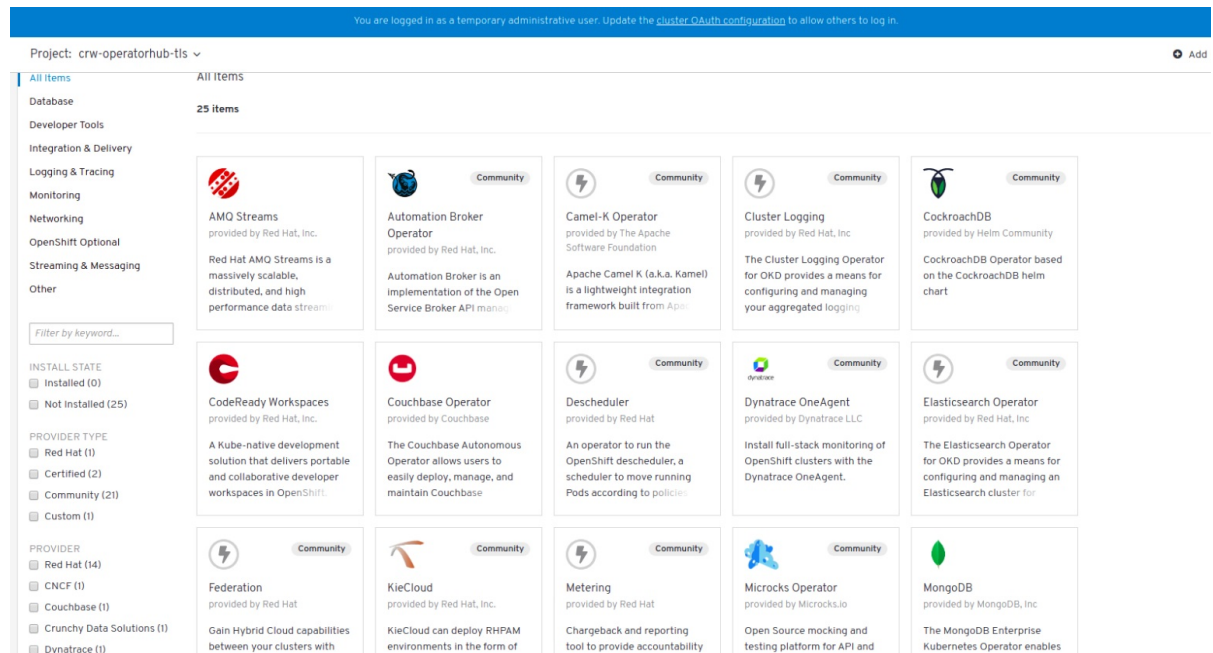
You are logged in as a temporary administrative user. Update the cluster OAuth configuration to allow others to log in.

Project: crw-operatorhub-tls

Add

All Items
Database
Developer Tools
Integration & Delivery
Logging & Tracing
Monitoring
Networking
OpenShift Optional
Streaming & Messaging
Other

Filter by keyword...

INSTALL STATE
Installed (0)
Not Installed (25)

PROVIDER TYPE
Red Hat (1)
Certified (2)
Community (21)
Custom (1)

PROVIDER
Red Hat (14)
CNCF (1)
Couchbase (1)
Crunchy Data Solutions (1)
Dynatrace (1)

All Items

25 items

AMQ Streams
provided by Red Hat, Inc.
Red Hat AMQ Streams is a massively scalable, distributed, and high performance data stream

Community
Automation Broker Operator
provided by Red Hat, Inc.
Automation Broker is an implementation of the Open Service Broker API manag

Community
Camel-K Operator
provided by The Apache Software Foundation
Apache Camel K (a.k.a. Kamel) is a lightweight integration framework built from Apa

Community
Cluster Logging
provided by Red Hat, Inc
The Cluster Logging Operator for OKD provides a means for configuring and managing your aggregated logging

Community
CockroachDB
provided by Helm Community
CockroachDB Operator based on the CockroachDB helm chart

CodeReady Workspaces
provided by Red Hat, Inc.
A Kube-native development solution that delivers portable and collaborative developer workspaces in OpenShift.

Couchbase Operator
provided by Couchbase
The Couchbase Autonomous Operator allows users to easily deploy, manage, and maintain Couchbase

Community
Descheduler
provided by Red Hat
An operator to run the OpenShift descheduler, a scheduler to move running Pods according to policies

Community
dynatrace
Dynatrace OneAgent
provided by Dynatrace LLC
Install full-stack monitoring of OpenShift clusters with the Dynatrace OneAgent.

Community
Elasticsearch Operator
provided by Red Hat, Inc
The Elasticsearch Operator for OKD provides a means for configuring and managing an Elasticsearch cluster for

Community
Federation
provided by Red Hat
Gain Hybrid Cloud capabilities between your clusters with

Community
KieCloud
provided by Red Hat, Inc.
KieCloud can deploy RHPAM environments in the form of

Community
Metering
provided by Red Hat
Chargeback and reporting tool to provide accountability

Community
Microcks Operator
provided by Microcks.io
Open Source mocking and testing platform for API and

MongoDB
provided by MongoDB, Inc
The MongoDB Enterprise Kubernetes Operator enables